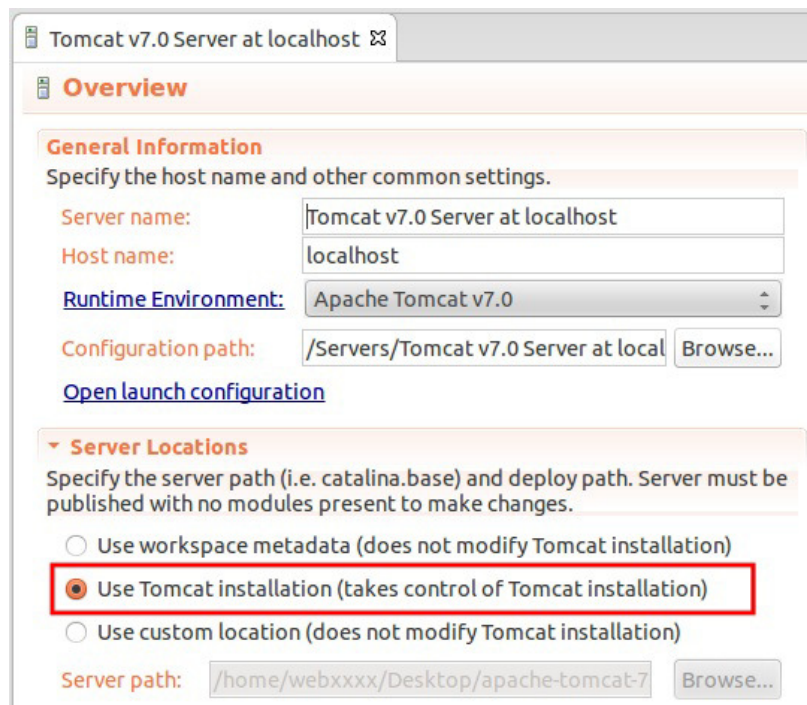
Tomcat v7.0 Server at localhost ☒

Overview

General Information
Specify the host name and other common settings.

Server name: Tomcat v7.0 Server at localhost
Host name: localhost
Runtime Environment: Apache Tomcat v7.0
Configuration path: /Servers/Tomcat v7.0 Server at local Browse...
Open launch configuration

Server Locations
Specify the server path (i.e. catalina.base) and deploy path. Server must be published with no modules present to make changes.

Use workspace metadata (does not modify Tomcat installation)
Use Tomcat installation (takes control of Tomcat installation)
Use custom location (does not modify Tomcat installation)

Server path: /home/webxxxx/Desktop/apache-tomcat-7 Browse...